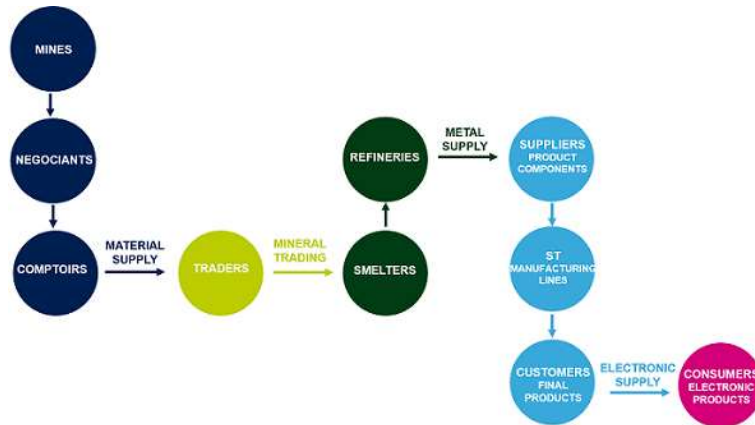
MINES

NEGOCIANTS

COMPTOIRS

MATERIAL SUPPLY

TRADERS

MINERAL TRADING

SMELTERS

REFINERIES

METAL SUPPLY

SUPPLIERS PRODUCT COMPONENTS

ST MANUFACTURING LINES

CUSTOMERS FINAL PRODUCTS

ELECTRONIC SUPPLY

CONSUMERS ELECTRONIC PRODUCTS